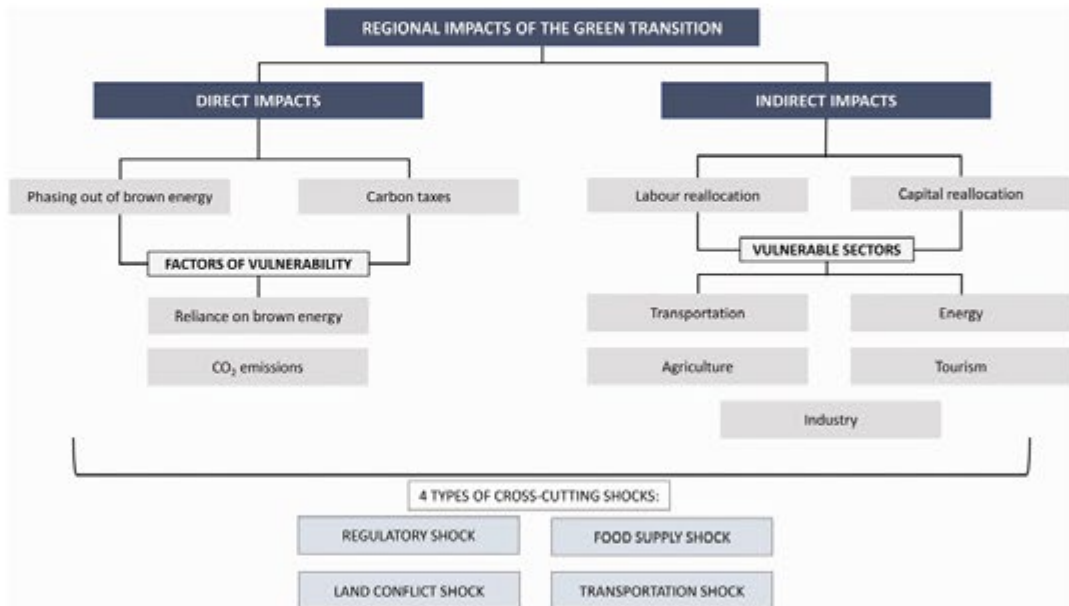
REGIONAL IMPACTS OF THE GREEN TRANSITION

DIRECT IMPACTS

INDIRECT IMPACTS

Phasing out of brown energy

Carbon taxes

Labour reallocation

Capital reallocation

FACTORS OF VULNERABILITY

VULNERABLE SECTORS

Reliance on brown energy

$CO_2$ emissions

Transportation

Energy

Agriculture

Tourism

Industry

4 TYPES OF CROSS-CUTTING SHOCKS:

REGULATORY SHOCK

FOOD SUPPLY SHOCK

LAND CONFLICT SHOCK

TRANSPORTATION SHOCK